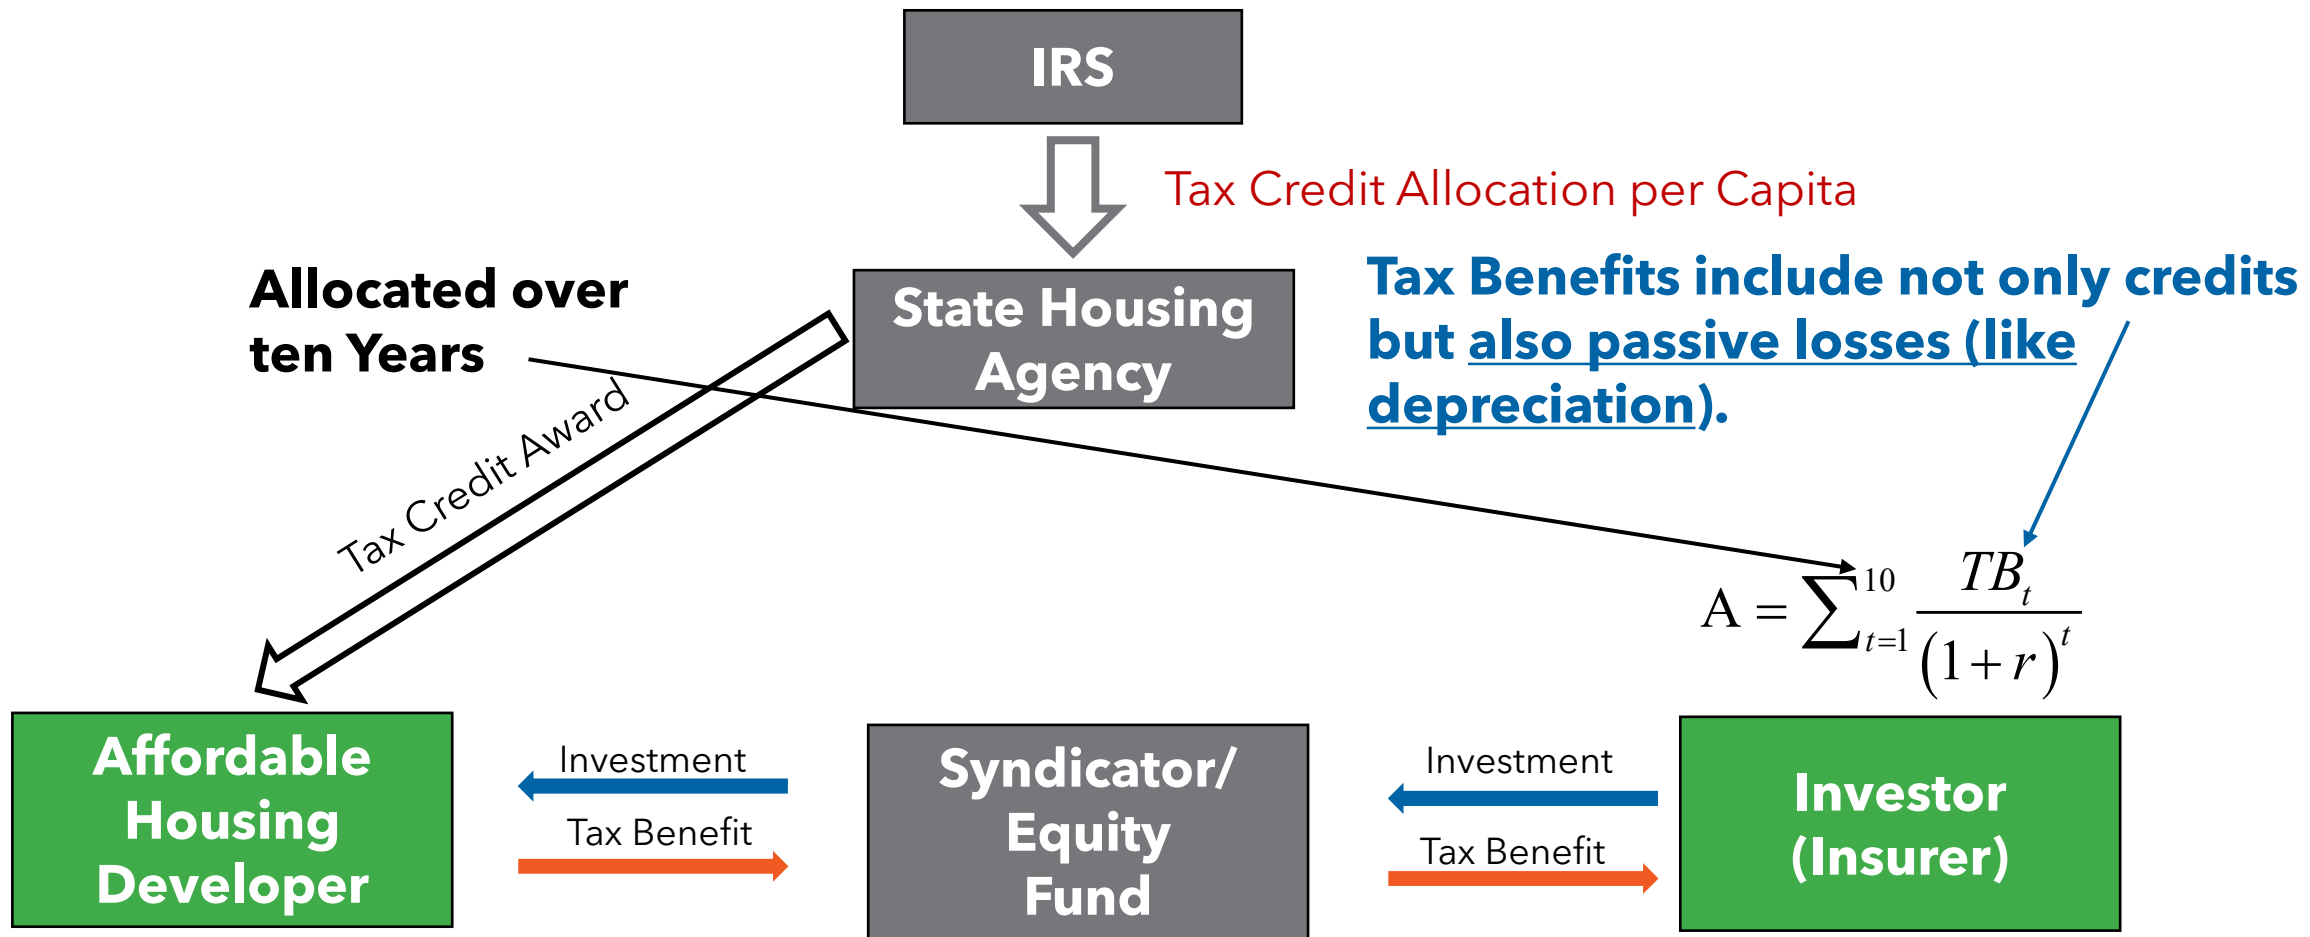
IRS

Tax Credit Allocation per Capita

Allocated over ten Years

State Housing Agency

Tax Benefits include not only credits but also passive losses (like depreciation).

Tax Credit Award

$A = \sum_{t=1}^{10} \frac{TB_t}{(1+r)^t}$

Affordable Housing Developer

Investment

Tax Benefit

Syndicator/ Equity Fund

Investment

Tax Benefit

Investor (Insurer)